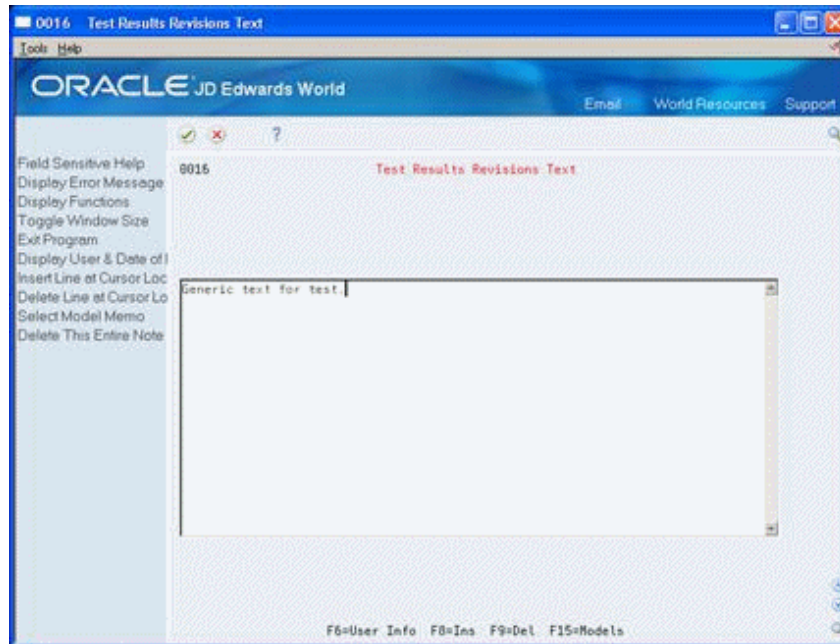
0016 Test Results Revisions Text

Tools Help

ORACLE JD Edwards World

Email World Resources Support

?

Field Sensitive Help
Display Error Message
Display Functions
Toggle Window Size
Exit Program
Display User & Date of I
Insert Line at Cursor Loc
Delete Line at Cursor Lo
Select Model Memo
Delete This Entire Note

0016 Test Results Revisions Text

Generic text for test.

F6=User Info F8=Ins F9=Del F15=Models